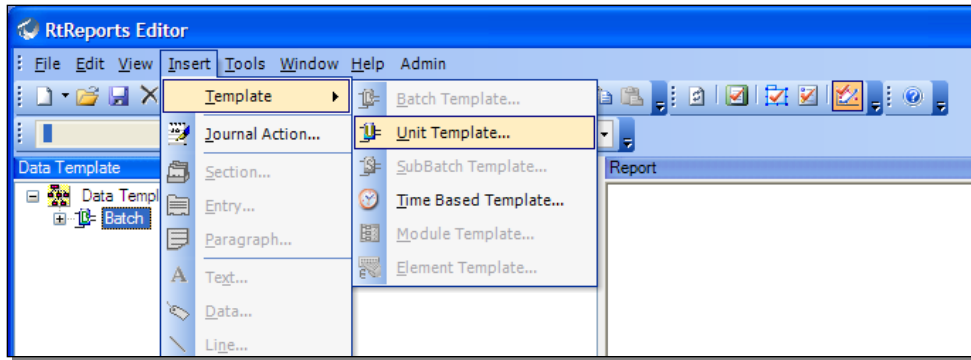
RtReports Editor

File Edit View Insert Tools Window Help Admin

Template

Journal Action...

Section...

Entry...

Paragraph...

Text...

Data...

Line...

Batch Template...

Unit Template...

SubBatch Template...

Time Based Template...

Module Template...

Element Template...

Data Template

Data Templ

Batch

Report